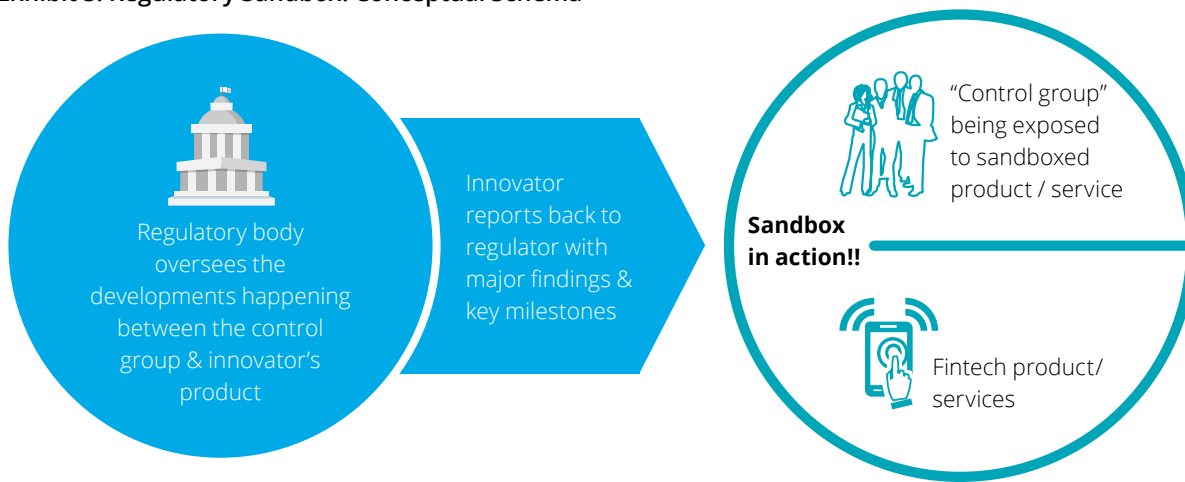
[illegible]

Regulatory body oversees the developments happening between the control group & innovator’s product

Innovator reports back to regulator with major findings & key milestones

“Control group” being exposed to sandboxed product / service

Sandbox in action!!

Fintech product/ services